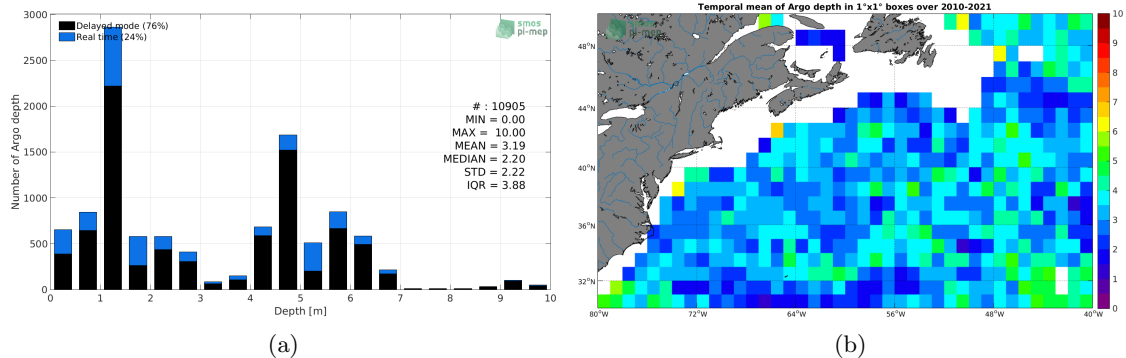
Delayed mode (76%)
Real time (24%)

smos pi-mep

Number of Argo depth

3000
2500
2000
1500
1000
500
0

# : 10905
MIN = 0.00
MAX = 10.00
MEAN = 3.19
MEDIAN = 2.20
STD = 2.22
IQR = 3.88

0 1 2 3 4 5 6 7 8 9 10
Depth [m]

(a)

Temporal mean of Argo depth in 1°x1° boxes over 2010-2021

smos pi-mep

48°N
44°N
40°N
36°N
32°N

80°W 72°W 64°W 56°W 48°W 40°W

10
9
8
7
6
5
4
3
2
1
0

(b)